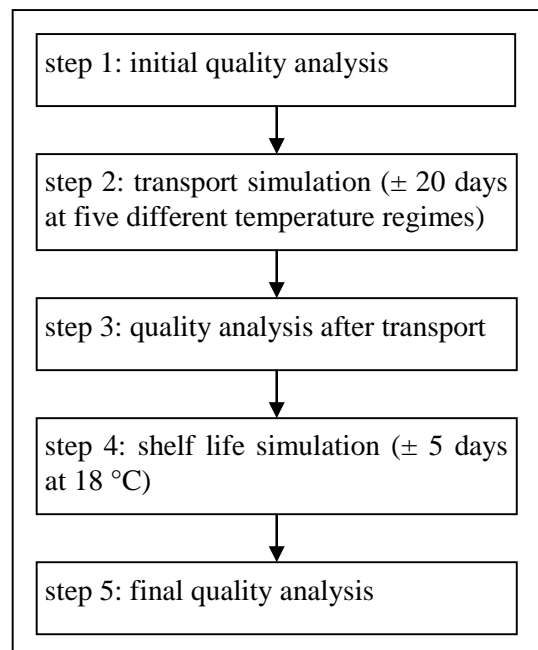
step 1: initial quality analysis

step 2: transport simulation ($\pm$ 20 days at five different temperature regimes)

step 3: quality analysis after transport

step 4: shelf life simulation ($\pm$ 5 days at 18 °C)

step 5: final quality analysis